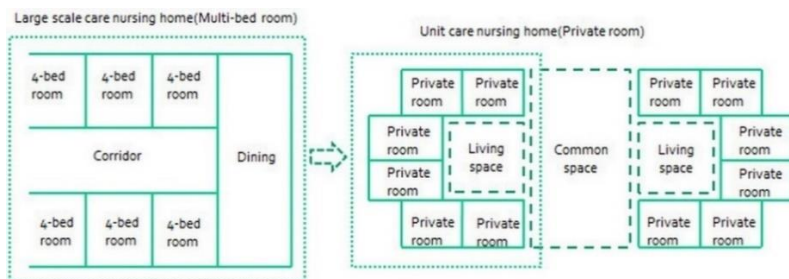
Large scale care nursing home(Multi-bed room)

4-bed room

4-bed room

4-bed room

Corridor

Dining

4-bed room

4-bed room

4-bed room

Unit care nursing home(Private room)

Private room

Private room

Private room

Living space

Private room

Private room

Private room

Common space

Private room

Private room

Living space

Private room

Private room

Private room

Private room